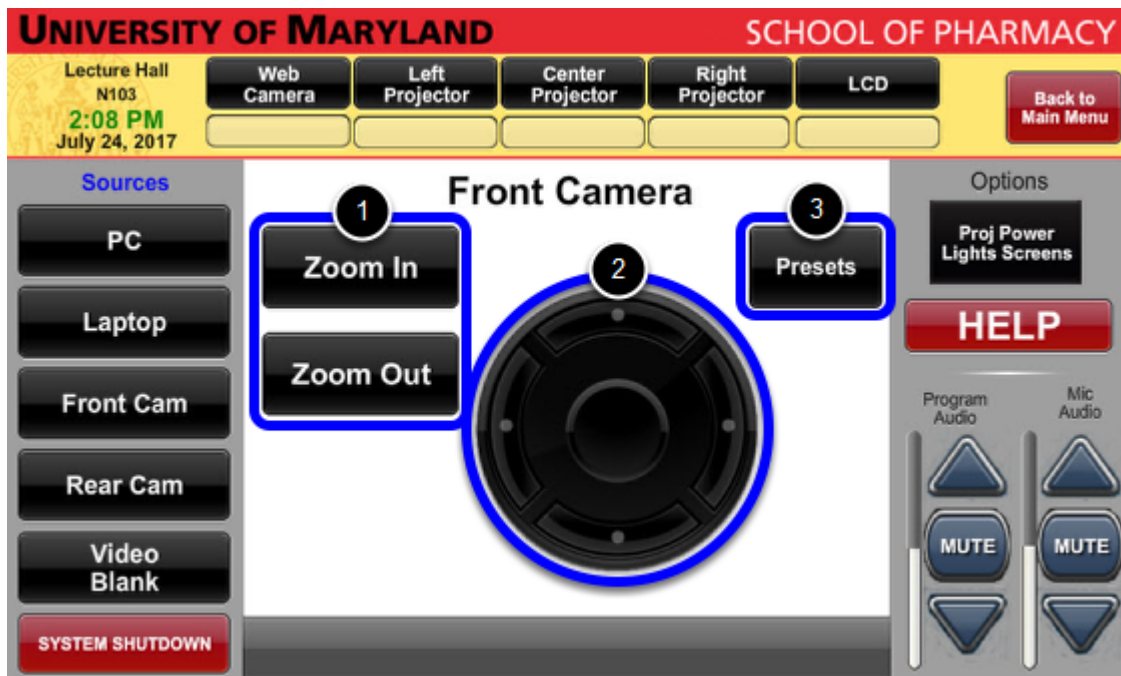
UNIVERSITY OF MARYLAND SCHOOL OF PHARMACY

Lecture Hall
N103
2:08 PM
July 24, 2017

Web Camera
Left Projector
Center Projector
Right Projector
LCD

Back to Main Menu

Sources
PC
Laptop
Front Cam
Rear Cam
Video Blank
SYSTEM SHUTDOWN

Front Camera
1
Zoom In
Zoom Out
2
3
Presets

Options
Proj Power Lights Screens
HELP
Program Audio
Mic Audio
MUTE
MUTE